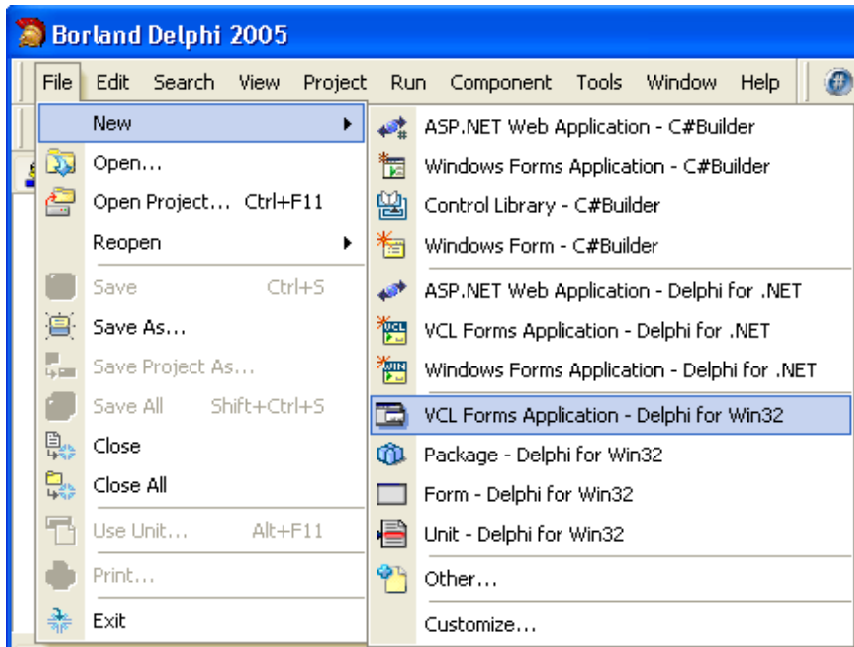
Borland Delphi 2005

File Edit Search View Project Run Component Tools Window Help

New
Open...
Open Project... Ctrl+F11
Reopen
Save Ctrl+S
Save As...
Save Project As...
Save All Shift+Ctrl+S
Close
Close All
Use Unit... Alt+F11
Print...
Exit

ASP.NET Web Application - C#Builder
Windows Forms Application - C#Builder
Control Library - C#Builder
Windows Form - C#Builder
ASP.NET Web Application - Delphi for .NET
VCL Forms Application - Delphi for .NET
Windows Forms Application - Delphi for .NET
VCL Forms Application - Delphi for Win32
Package - Delphi for Win32
Form - Delphi for Win32
Unit - Delphi for Win32
Other...
Customize...